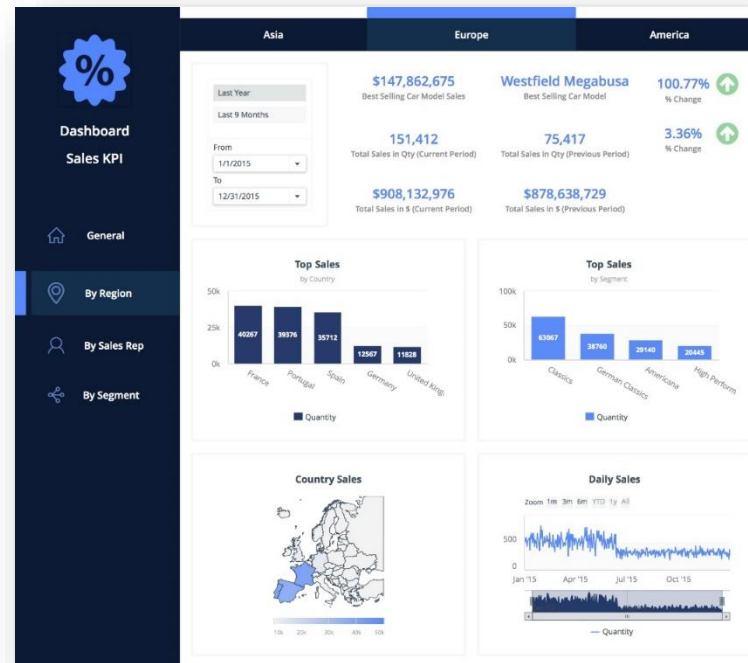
%

Dashboard
Sales KPI

General

By Region

By Sales Rep

By Segment

Asia | Europe | America

Last Year
Last 9 Months
From
1/1/2015
To
12/31/2015

$147,862,675
Best Selling Car Model Sales

Westfield Megabusa
Best Selling Car Model

100.77%
% Change

151,412
Total Sales in Qty (Current Period)

75,417
Total Sales in Qty (Previous Period)

3.36%
% Change

$908,132,976
Total Sales in $ (Current Period)

$878,638,729
Total Sales in $ (Previous Period)

Top Sales
by Country

50k
25k
0k
40267
39376
35712
12567
11828
France
Portugal
Spain
Germany
United king.
Quantity

Top Sales
by Segment

100k
50k
0k
63067
38760
29140
20445
Classics
German Classics
Americana
High Perform
Quantity

Country Sales

10k 20k 30k 40k 50k

Daily Sales

Zoom 1m 3m 6m YTD 1y All
500
0
Jan '15
Apr '15
Jul '15
Oct '15
— Quantity